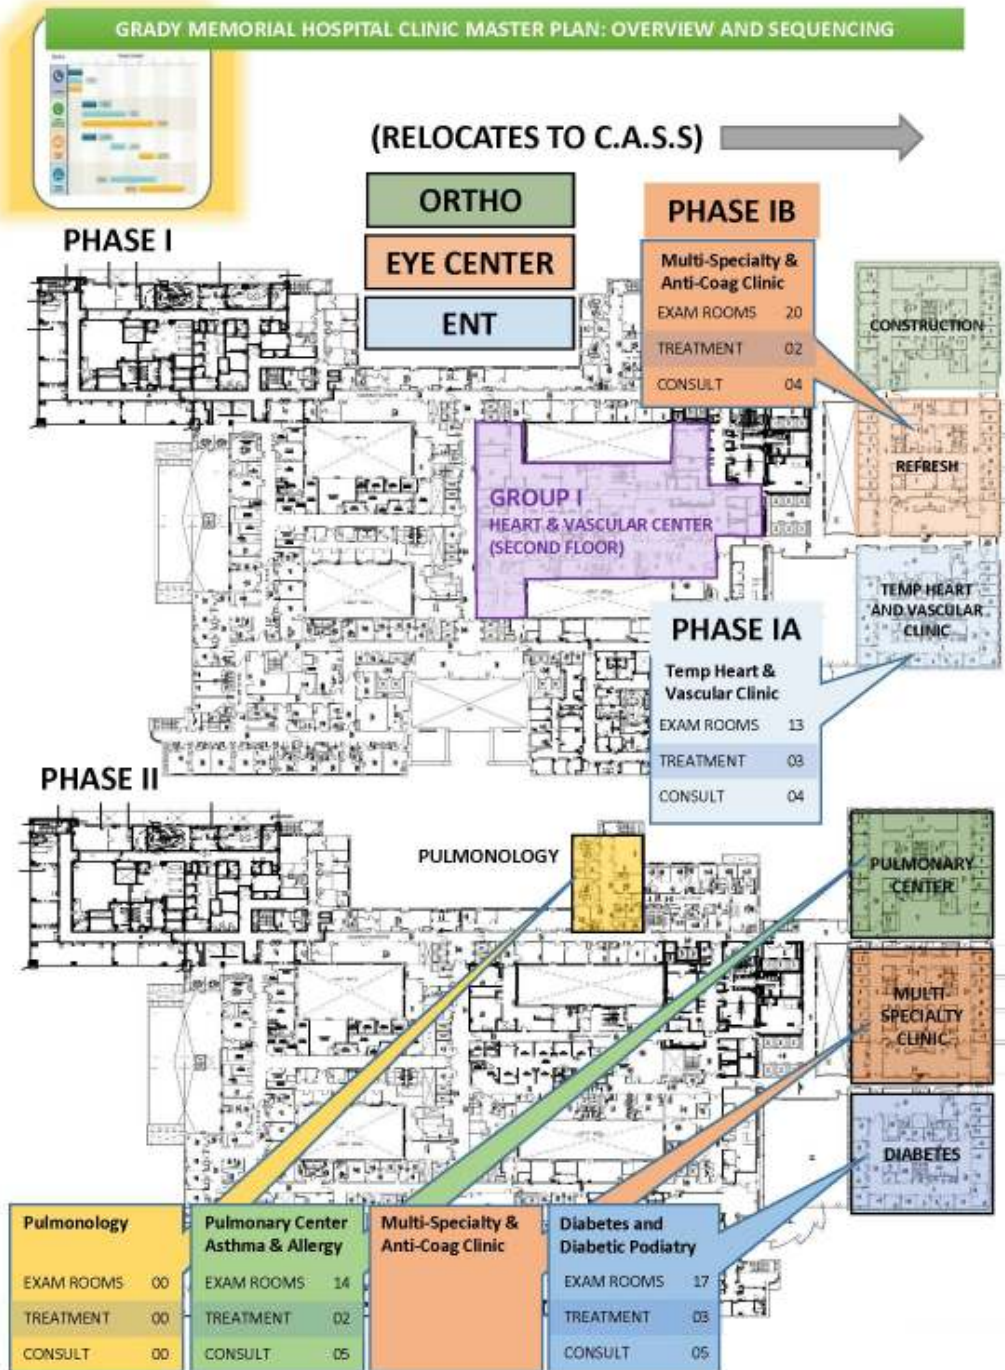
GRADY MEMORIAL HOSPITAL CLINIC MASTER PLAN: OVERVIEW AND SEQUENCING

(RELOCATES TO C.A.S.S)

ORTHO

EYE CENTER

ENT

PHASE IB

Multi-Specialty & Anti-Coag Clinic

| | |
|---|---|
| EXAM ROOMS | 20 |
| TREATMENT | 02 |
| CONSULT | 04 |

CONSTRUCTION

REFRESH

PHASE I

GROUP I
HEART & VASCULAR CENTER
(SECOND FLOOR)

TEMP HEART AND VASCULAR CLINIC

PHASE IA

Temp Heart & Vascular Clinic

| | |
|---|---|
| EXAM ROOMS | 13 |
| TREATMENT | 03 |
| CONSULT | 04 |

PHASE II

PULMONOLOGY

PULMONARY CENTER

MULTI-SPECIALTY CLINIC

DIABETES

Pulmonology

| | |
|---|---|
| EXAM ROOMS | 00 |
| TREATMENT | 00 |
| CONSULT | 00 |

Pulmonary Center Asthma & Allergy

| | |
|---|---|
| EXAM ROOMS | 14 |
| TREATMENT | 02 |
| CONSULT | 05 |

Multi-Specialty & Anti-Coag Clinic

Diabetes and Diabetic Podiatry

| | |
|---|---|
| EXAM ROOMS | 17 |
| TREATMENT | 03 |
| CONSULT | 05 |